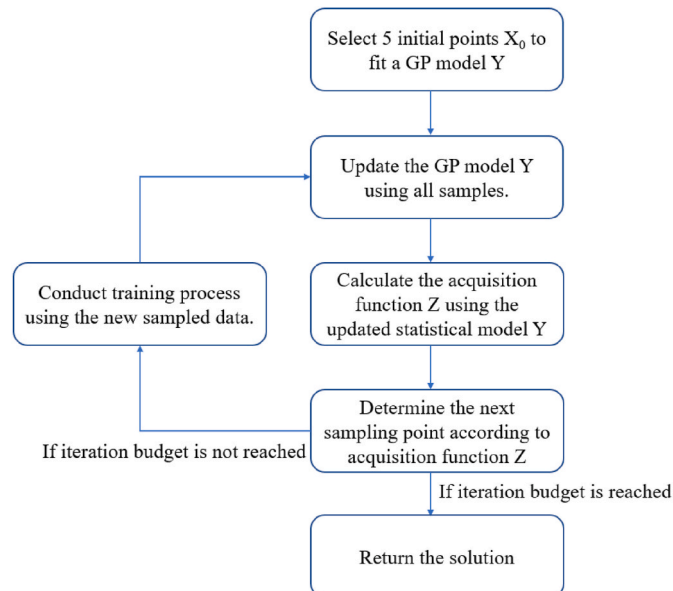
Select 5 initial points $X_0$ to fit a GP model Y

Update the GP model Y using all samples.

Conduct training process using the new sampled data.

Calculate the acquisition function Z using the updated statistical model Y

Determine the next sampling point according to acquisition function Z

If iteration budget is not reached

If iteration budget is reached

Return the solution